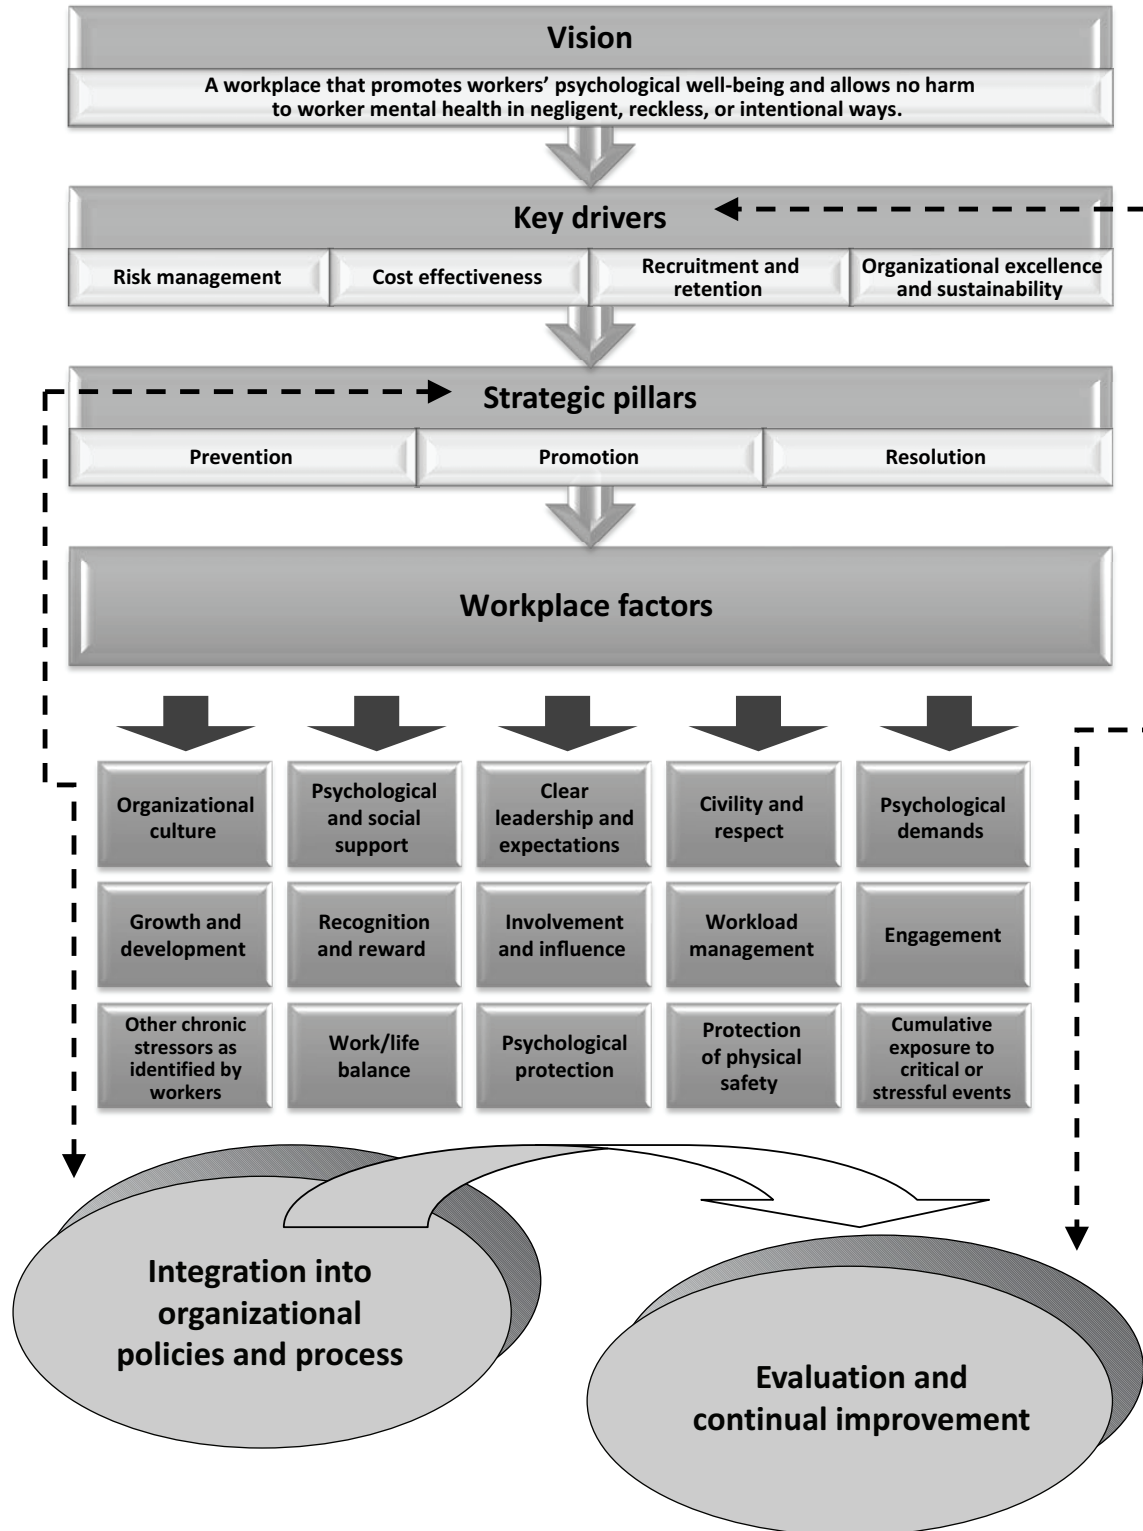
Vision

A workplace that promotes workers' psychological well-being and allows no harm to worker mental health in negligent, reckless, or intentional ways.

Key drivers

Risk management

Cost effectiveness

Recruitment and retention

Organizational excellence and sustainability

Strategic pillars

Prevention

Promotion

Resolution

Workplace factors

Organizational culture

Psychological and social support

Clear leadership and expectations

Civility and respect

Psychological demands

Growth and development

Recognition and reward

Involvement and influence

Workload management

Engagement

Other chronic stressors as identified by workers

Work/life balance

Psychological protection

Protection of physical safety

Cumulative exposure to critical or stressful events

Integration into organizational policies and process

Evaluation and continual improvement